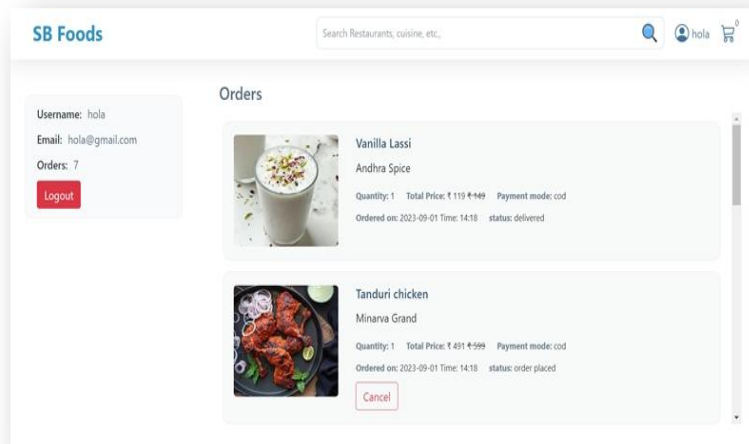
SB Foods

Search Restaurants, cuisine, etc.,

hola

0

Username: hola

Email: hola@gmail.com

Orders: 7

Logout

Orders

Vanilla Lassi

Andhra Spice

Quantity: 1 Total Price: ₹ 119 ~~₹ 149~~ Payment mode: cod

Ordered on: 2023-09-01 Time: 14:18 status: delivered

Tanduri chicken

Minarva Grand

Quantity: 1 Total Price: ₹ 491 ~~₹ 599~~ Payment mode: cod

Ordered on: 2023-09-01 Time: 14:18 status: order placed

Cancel